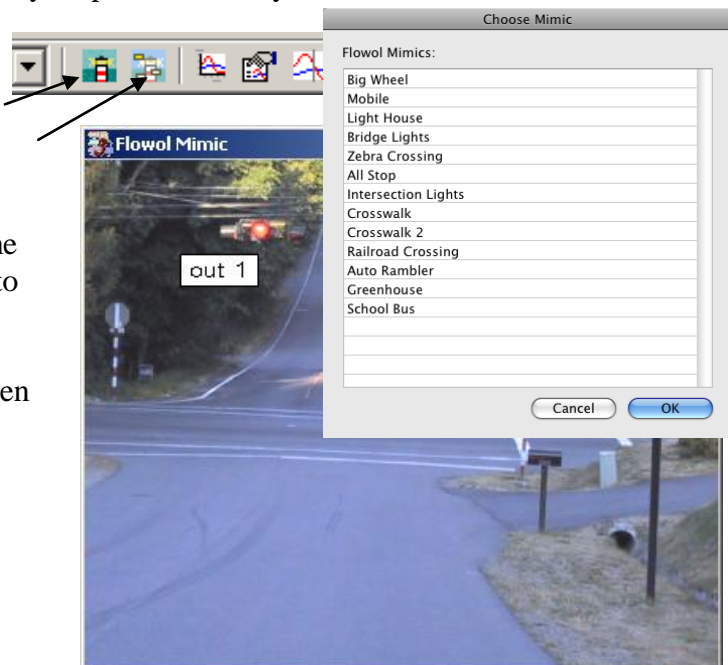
Choose Mimic

Flowol Mimics:

Big Wheel
Mobile
Light House
Bridge Lights
Zebra Crossing
All Stop
Intersection Lights
Crosswalk
Crosswalk 2
Railroad Crossing
Auto Rambler
Greenhouse
School Bus

Cancel OK

Flowol Mimic

out 1

he
to

en